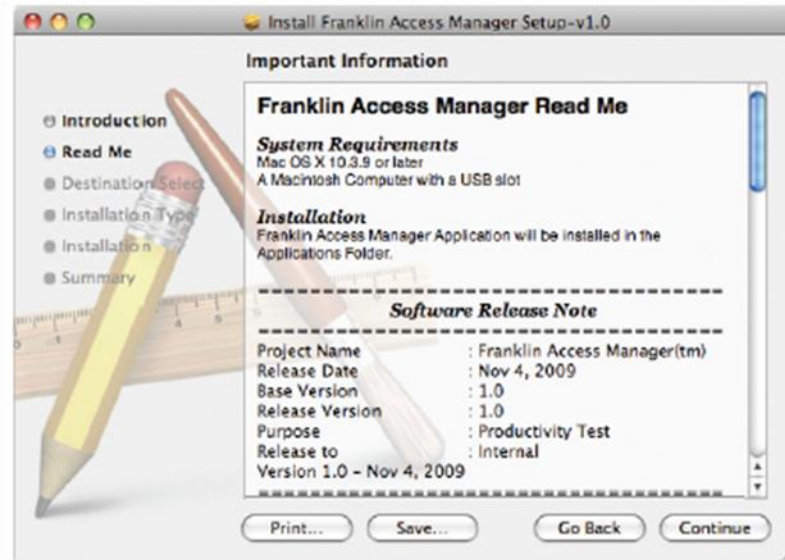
Install Franklin Access Manager Setup-v1.0

Important Information

Introduction
Read Me
Destination Select
Installation Type
Installation
Summary

Franklin Access Manager Read Me

System Requirements
Mac OS X 10.3.9 or later
A Macintosh Computer with a USB slot

Installation
Franklin Access Manager Application will be installed in the Applications Folder.

-----------------------------------
Software Release Note
-----------------------------------

| | |
|---|---|
| Project Name | : Franklin Access Manager(tm) |
| Release Date | : Nov 4, 2009 |
| Base Version | : 1.0 |
| Release Version | : 1.0 |
| Purpose | : Productivity Test |
| Release to | : Internal |

Version 1.0 – Nov 4, 2009

Print... Save... Go Back Continue